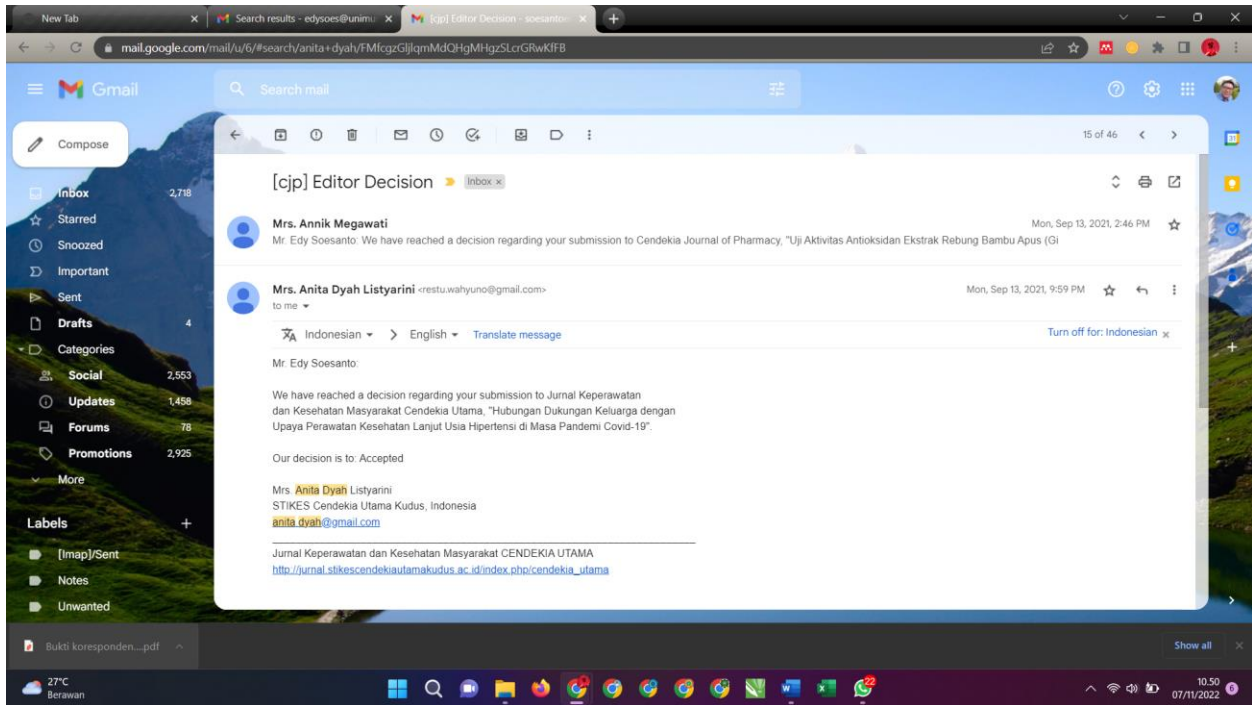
New Tab
Search results - edysoes@unimu
[cjp] Editor Decision - soesanto
mail.google.com/mail/u/6/#search/anita+dyah/FMfcgzGljlqmMdQHgMHgzSLcrGRwKfFB

Gmail
Search mail

Compose
Inbox 2,718
Starred
Snoozed
Important
Sent
Drafts 4
Categories
Social 2,553
Updates 1,458
Forums 78
Promotions 2,925
More
Labels +
[Imap]/Sent
Notes
Unwanted

15 of 46

[cjp] Editor Decision Inbox ×

Mrs. Annik Megawati
Mon, Sep 13, 2021, 2:46 PM
Mr. Edy Soesanto: We have reached a decision regarding your submission to Cendekia Journal of Pharmacy, "Uji Aktivitas Antioksidan Ekstrak Rebung Bambu Apus (Gi

Mrs. Anita Dyah Listyarini <restu.wahyuno@gmail.com>
to me
Mon, Sep 13, 2021, 9:59 PM

Indonesian > English Translate message
Turn off for: Indonesian ×

Mr. Edy Soesanto:

We have reached a decision regarding your submission to Jurnal Keperawatan dan Kesehatan Masyarakat Cendekia Utama, "Hubungan Dukungan Keluarga dengan Upaya Perawatan Kesehatan Lanjut Usia Hipertensi di Masa Pandemi Covid-19".

Our decision is to: Accepted

Mrs. Anita Dyah Listyarini
STIKES Cendekia Utama Kudus, Indonesia
anita.dyah@gmail.com

Jurnal Keperawatan dan Kesehatan Masyarakat CENDEKIA UTAMA
http://jurnal.stikescendekiautamakudus.ac.id/index.php/cendekia_utama

Bukti koresponden....pdf
Show all

27°C
Berawan
10.50
07/11/2022